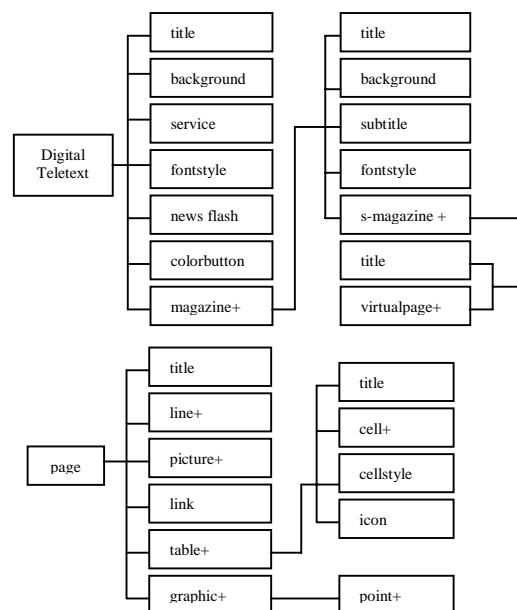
Digital Teletext

title
background
service
fontstyle
news flash
colorbutton
magazine+

title
background
subtitle
fontstyle
s-magazine +

title
virtualpage+

page

title
line+
picture+
link
table+
graphic+

title
cell+
cellstyle
icon

point+